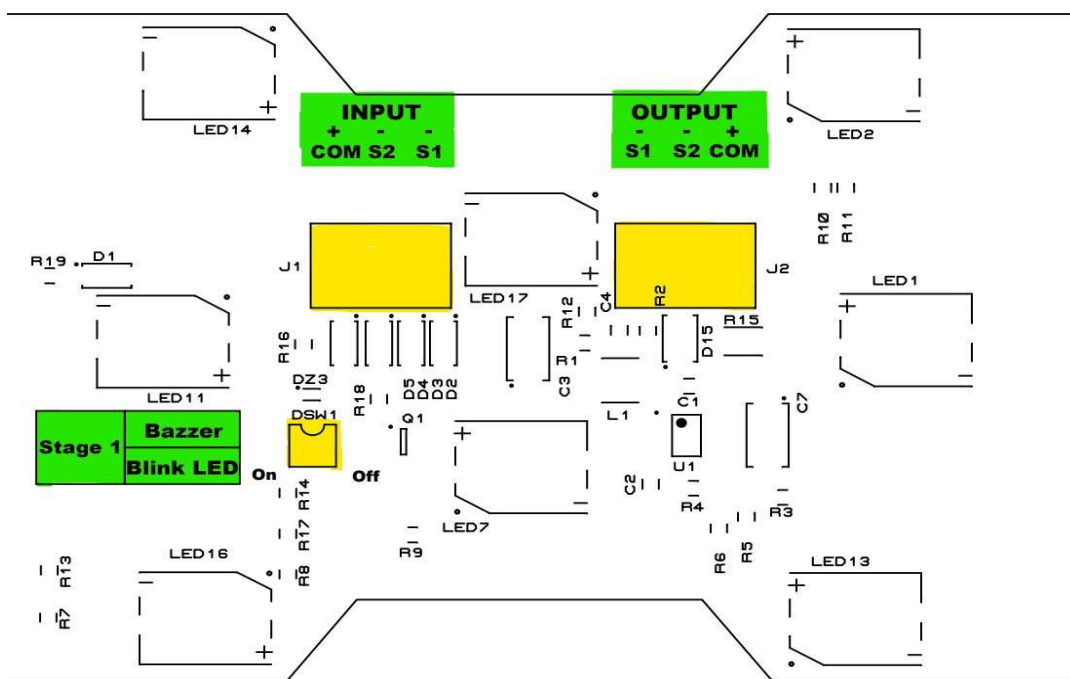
LED14

INPUT
+ - -
COM S2 S1

OUTPUT
- - +
S1 S2 COM

LED2

R10 R11

R19 D1

J1

LED17

J2

LED1

R12 C4 R2 R15

R16

R1

D15

LED11

DZ3

R18 D5 D4 D3 D2

C3

C1

C7

| Stage 1 | Bazzer |
|---|---|
| | Blink LED |

DSW1

Q1

L1

U1

On Off

R14

C2

R4

R3

LED7

R17

R9

R6 R5

LED16

R13

R8

LED13

R7